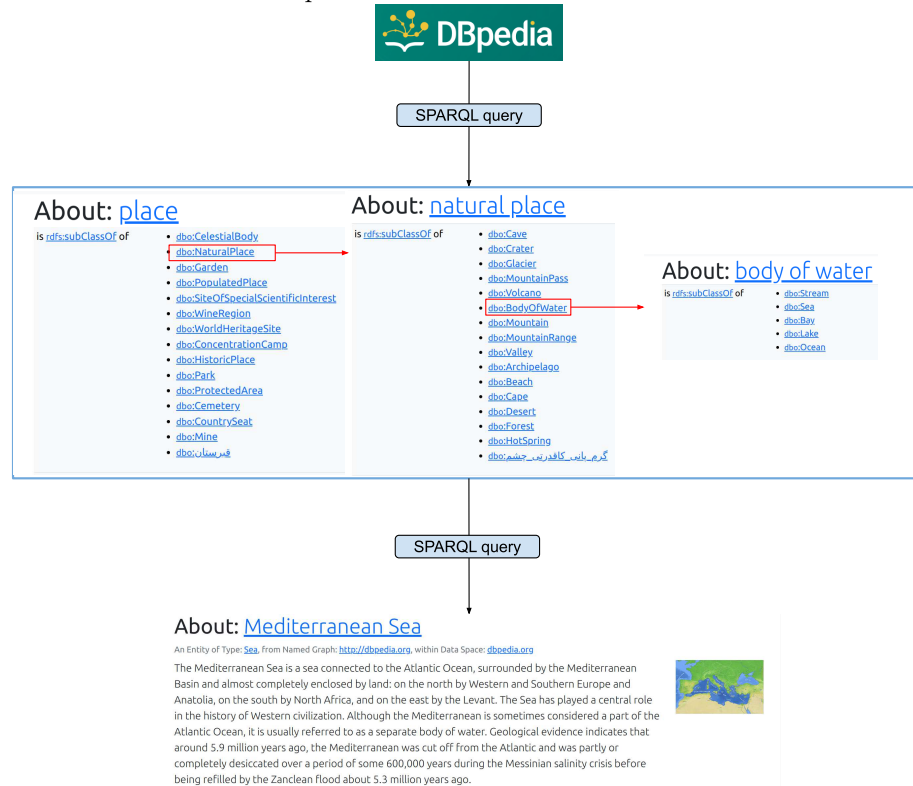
DBpedia

SPARQL query

About: place

is rdfs:subClassOf of

- dbo:CelestialBody
- dbo:NaturalPlace
- dbo:Garden
- dbo:PopulatedPlace
- dbo:SiteOfSpecialScientificInterest
- dbo:WineRegion
- dbo:WorldHeritageSite
- dbo:ConcentrationCamp
- dbo:HistoricPlace
- dbo:Park
- dbo:ProtectedArea
- dbo:Cemetery
- dbo:CountrySeat
- dbo:Mine
- dbo:قبرستان

About: natural place

is rdfs:subClassOf of

- dbo:Cave
- dbo:Crater
- dbo:Glacier
- dbo:MountainPass
- dbo:Volcano
- dbo:BodyOfWater
- dbo:Mountain
- dbo:MountainRange
- dbo:Valley
- dbo:Archipelago
- dbo:Beach
- dbo:Cape
- dbo:Desert
- dbo:Forest
- dbo:HotSpring
- dbo:گرم_پانی_کافدرتی_چشم

About: body of water

is rdfs:subClassOf of

- dbo:Stream
- dbo:Sea
- dbo:Bay
- dbo:Lake
- dbo:Ocean

SPARQL query

About: Mediterranean Sea

An Entity of Type: Sea, from Named Graph: http://dbpedia.org, within Data Space: dbpedia.org

The Mediterranean Sea is a sea connected to the Atlantic Ocean, surrounded by the Mediterranean Basin and almost completely enclosed by land: on the north by Western and Southern Europe and Anatolia, on the south by North Africa, and on the east by the Levant. The Sea has played a central role in the history of Western civilization. Although the Mediterranean is sometimes considered a part of the Atlantic Ocean, it is usually referred to as a separate body of water. Geological evidence indicates that around 5.9 million years ago, the Mediterranean was cut off from the Atlantic and was partly or completely desiccated over a period of some 600,000 years during the Messinian salinity crisis before being refilled by the Zanclean flood about 5.3 million years ago.